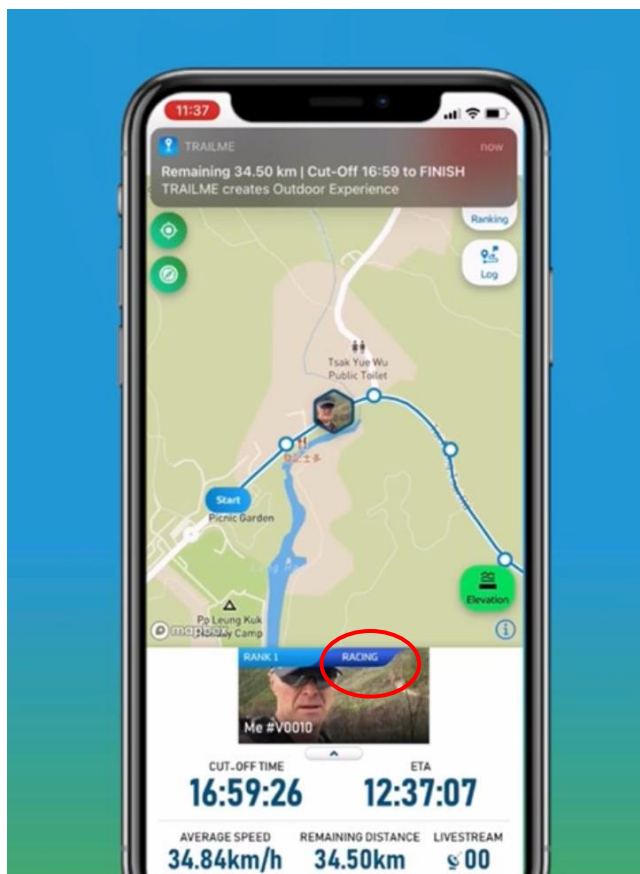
11:37

TRAILME now
Remaining 34.50 km | Cut-Off 16:59 to FINISH
TRAILME creates Outdoor Experience

Ranking

Log

Tsak Yue Wu Public Toilet

Start
Picnic Garden

Po Leung Kuk
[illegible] Camp

mapbox

Elevation

RANK 1
RACING

Me #V0010

CUT-OFF TIME
16:59:26

ETA
12:37:07

AVERAGE SPEED
34.84km/h

REMAINING DISTANCE
34.50km

LIVESTREAM
00